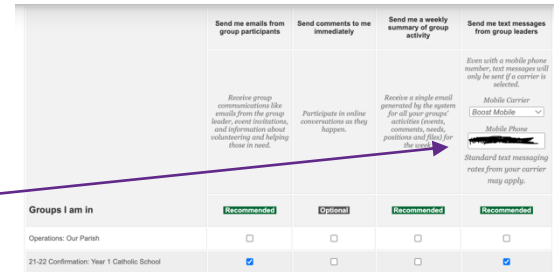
| | Send me emails from group participants | Send comments to me immediately | Send me a weekly summary of group activity | Send me text messages from group leaders |
|---|---|---|---|---|
| | Receive group communications like emails from the group leader, event invitations, and information about volunteering and helping those in need. | Participate in online conversations as they happen. | Receive a single email generated by the system for all your groups' activities (events, comments, needs, positions and files) for the week. | Even with a mobile phone number, text messages will only be sent if a carrier is selected. Mobile Carrier Boost Mobile Mobile Phone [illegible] Standard text messaging rates from your carrier may apply. |
| Groups I am in | Recommended | Optional | Recommended | Recommended |
| Operations: Our Parish | ☐ | ☐ | ☐ | ☐ |
| 21-22 Confirmation: Year 1 Catholic School | ☑ | ☐ | ☐ | ☑ |